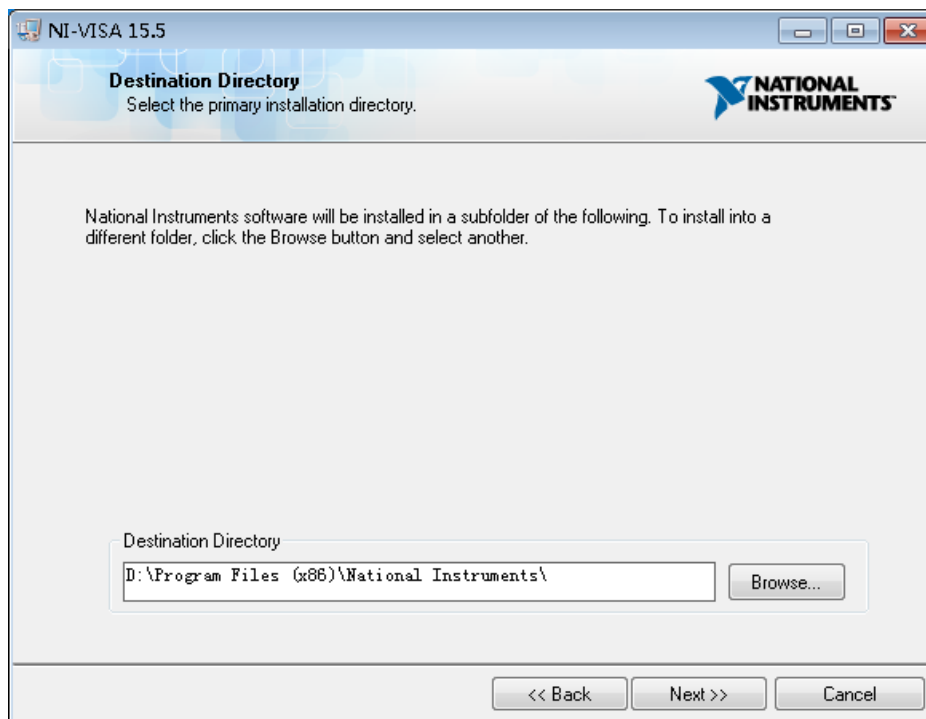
NI-VISA 15.5

Destination Directory
Select the primary installation directory.

NATIONAL INSTRUMENTS

National Instruments software will be installed in a subfolder of the following. To install into a different folder, click the Browse button and select another.

Destination Directory

D:\Program Files (x86)\National Instruments\

Browse...

<< Back

Next >>

Cancel